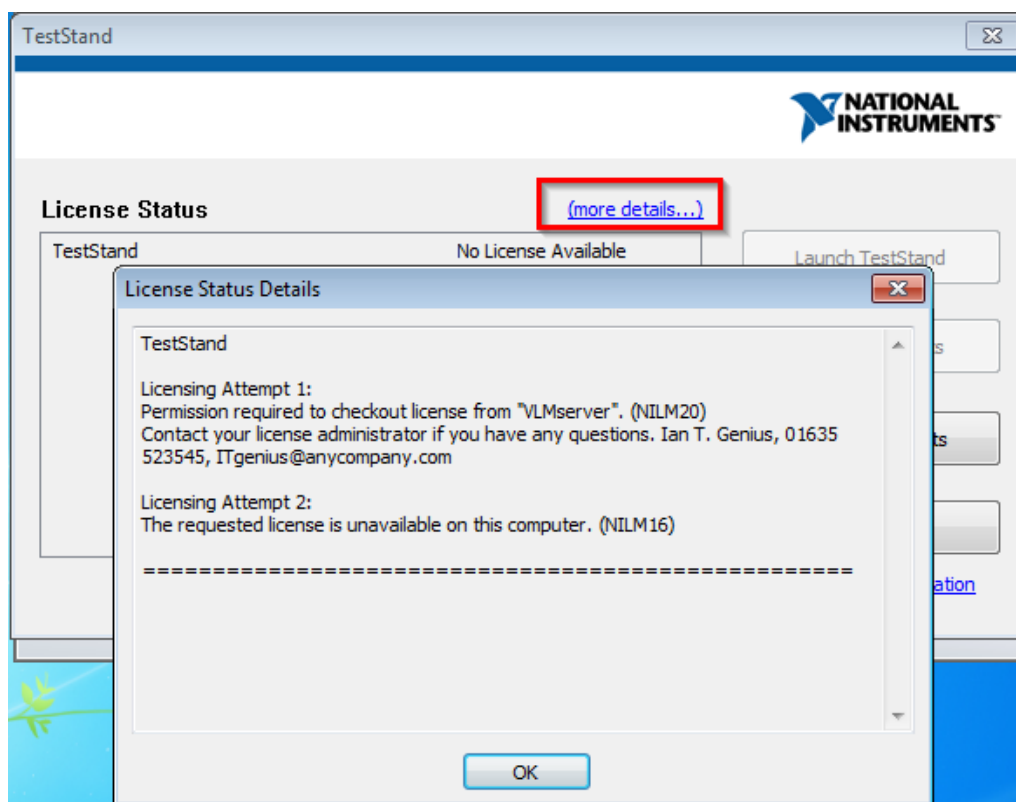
TestStand

NATIONAL INSTRUMENTS

License Status

(more details...)

TestStand No License Available

Launch TestStand

License Status Details

TestStand

Licensing Attempt 1:
Permission required to checkout license from "VLMserver". (NILM20)
Contact your license administrator if you have any questions. Ian T. Genius, 01635 523545, ITgenius@anycompany.com

Licensing Attempt 2:
The requested license is unavailable on this computer. (NILM16)

==================================================

s

ts

ation

OK